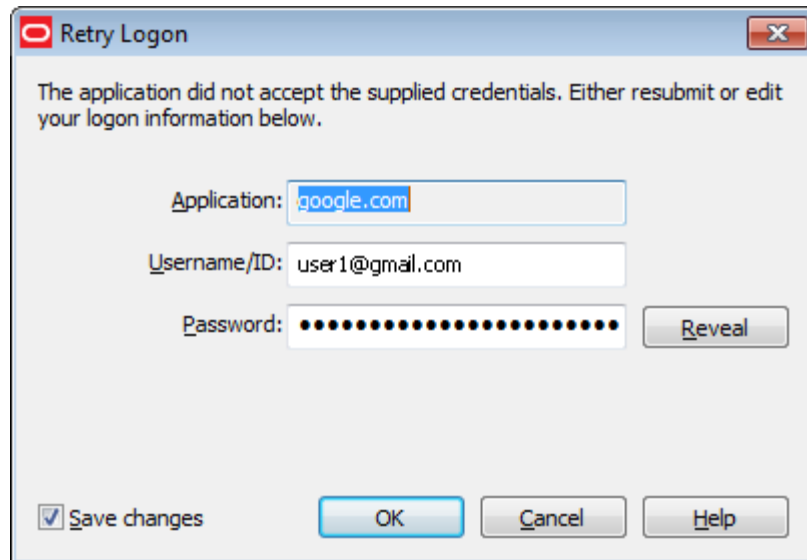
Retry Logon

The application did not accept the supplied credentials. Either resubmit or edit your logon information below.

Application: google.com

Username/ID: user1@gmail.com

Password: ••••••••••••••••••••••••

Reveal

Save changes

OK

Cancel

Help